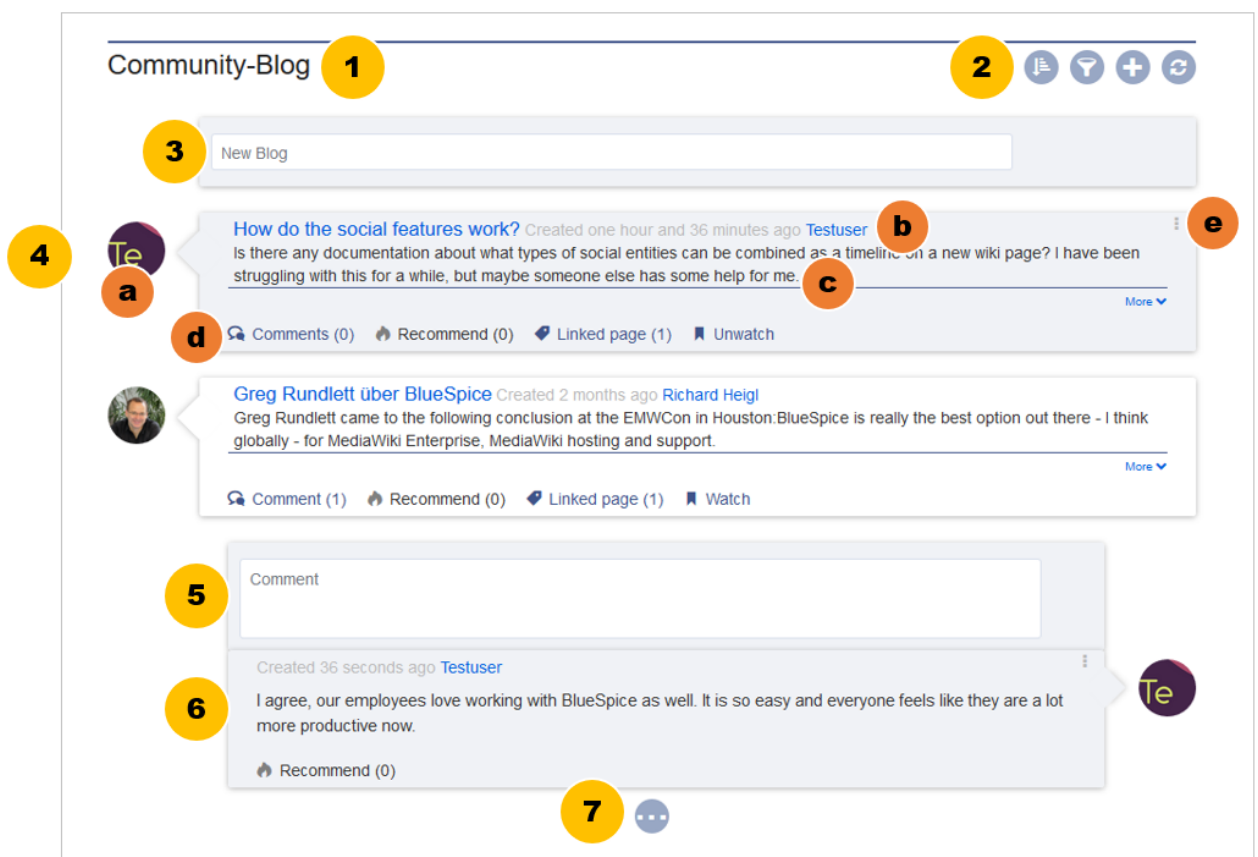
Community-Blog 1

2

3 New Blog

4 Te a

How do the social features work? Created one hour and 36 minutes ago Testuser b e

Is there any documentation about what types of social entities can be combined as a timeline on a new wiki page? I have been struggling with this for a while, but maybe someone else has some help for me. c

More

d Comments (0) Recommend (0) Linked page (1) Unwatch

Greg Rundlett über BlueSpice Created 2 months ago Richard Heigl

Greg Rundlett came to the following conclusion at the EMWCon in Houston:BlueSpice is the really best option out there - I think globally - for MediaWiki Enterprise, MediaWiki hosting and support.

More

Comment (1) Recommend (0) Linked page (1) Watch

5 Comment

6 Created 36 seconds ago Testuser

I agree, our employees love working with BlueSpice as well. It is so easy and everyone feels like they are a lot more productive now.

Recommend (0)

Te

7